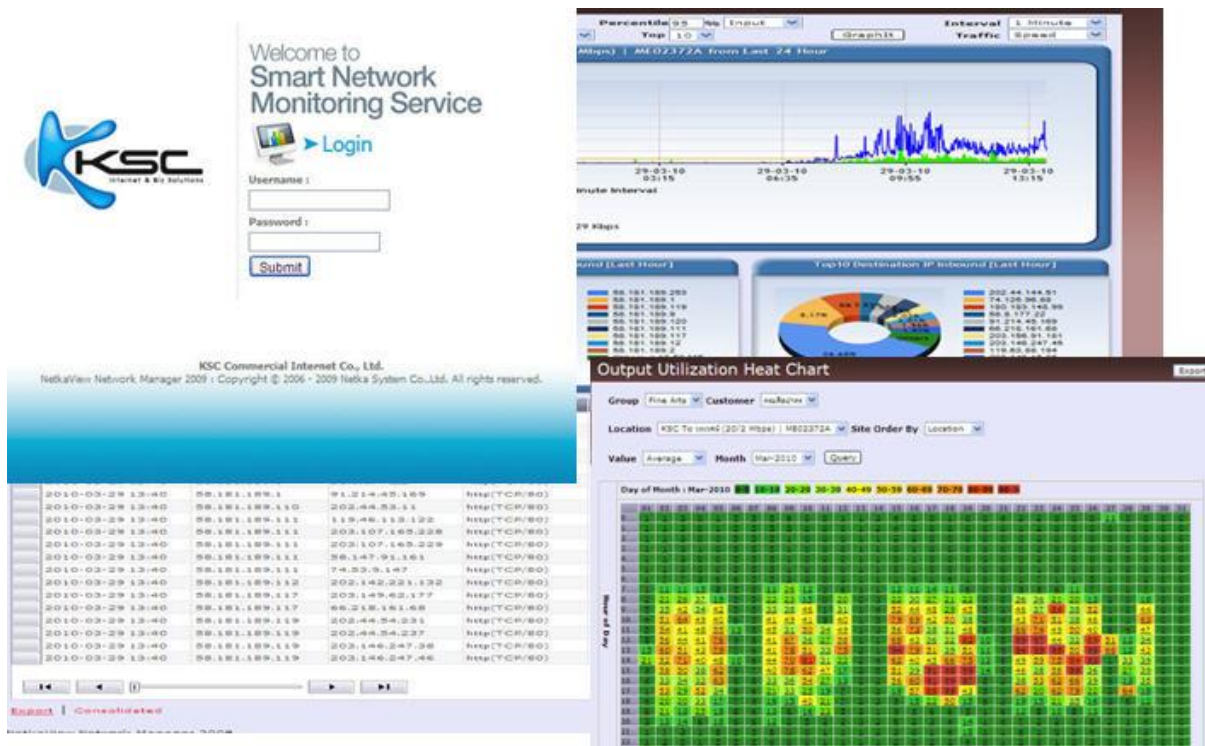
Welcome to
Smart Network
Monitoring Service

KSC
Internet & Biz Solutions

Login

Username :

Password :

Submit

KSC Commercial Internet Co., Ltd.
NetkaView Network Manager 2009 : Copyright © 2006 - 2009 Netka System Co.,Ltd. All rights reserved.

Percentile 95 % Input
Top 10
GraphIt
Interval 1 Minute
Traffic Speed

Mbps) | ME02372A from Last 24 Hour

29-03-10 03:15
29-03-10 06:35
29-03-10 09:55
29-03-10 13:15

inute Interval

29 Kbps

bound [Last Hour]

Top10 Destination IP Inbound [Last Hour]

| | | | |
|---|---|---|---|
| | 2010-03-29 13:40 | 58.181.189.1 | 91.214.45.169 | http(TCP/80) |
| | 2010-03-29 13:40 | 58.181.189.110 | 202.44.53.11 | http(TCP/80) |
| | 2010-03-29 13:40 | 58.181.189.111 | 119.46.113.122 | http(TCP/80) |
| | 2010-03-29 13:40 | 58.181.189.111 | 203.107.165.228 | http(TCP/80) |
| | 2010-03-29 13:40 | 58.181.189.111 | 203.107.165.229 | http(TCP/80) |
| | 2010-03-29 13:40 | 58.181.189.111 | 58.147.91.161 | http(TCP/80) |
| | 2010-03-29 13:40 | 58.181.189.111 | 74.53.9.147 | http(TCP/80) |
| | 2010-03-29 13:40 | 58.181.189.112 | 202.142.221.132 | http(TCP/80) |
| | 2010-03-29 13:40 | 58.181.189.117 | 203.149.42.177 | http(TCP/80) |
| | 2010-03-29 13:40 | 58.181.189.117 | 66.218.161.68 | http(TCP/80) |
| | 2010-03-29 13:40 | 58.181.189.119 | 202.44.54.231 | http(TCP/80) |
| | 2010-03-29 13:40 | 58.181.189.119 | 202.44.54.237 | http(TCP/80) |
| | 2010-03-29 13:40 | 58.181.189.119 | 203.146.247.38 | http(TCP/80) |
| | 2010-03-29 13:40 | 58.181.189.119 | 203.146.247.46 | http(TCP/80) |

Export | Consolidated

Output Utilization Heat Chart
Export

Group Fine Arts Customer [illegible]
Location KSC To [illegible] (20/2 Mbps) | ME02372A Site Order By Location
Value Average Month Mar-2010 Query

Day of Month : Mar-2010 0-10 10-20 20-30 30-40 40-50 50-60 60-70 70-80 80-90 90-100

Hour of Day